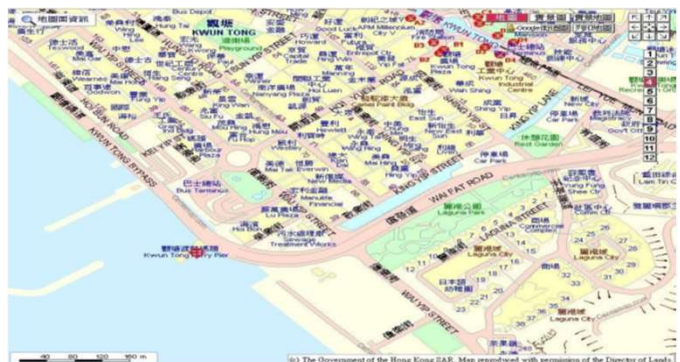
地圖資訊
Bus Depot
觀塘
KWUN TONG
遊樂場
Playground
APM Millennium City
KWUN TONG ROAD
寶星
Kwun Tong Industrial Centre
HOI YUEN ROAD
HOW MING STREET
HUNG TO ROAD
Wah Shing
New City
Govt Off
Rest Garden
KING YIP LANE
KING YIP STREET
WAI FAT ROAD
Car Park
觀塘繞道
KWUN TONG BYPASS
巴士總站
Bus Terminus
Kwun Tong Ferry Pier
Sewage Treatment Works
Manulife Financial
麗港公園
Laguna Park
Commercial Complex
麗港城
Laguna City
WAI YIP STREET
Lam Tin Ct
1
2
3
4
5
6
7
8
9
10
11
12
40 80 120 160 m
(c) The Government of the Hong Kong SAR. Map reproduced with permission of the Director of Lands